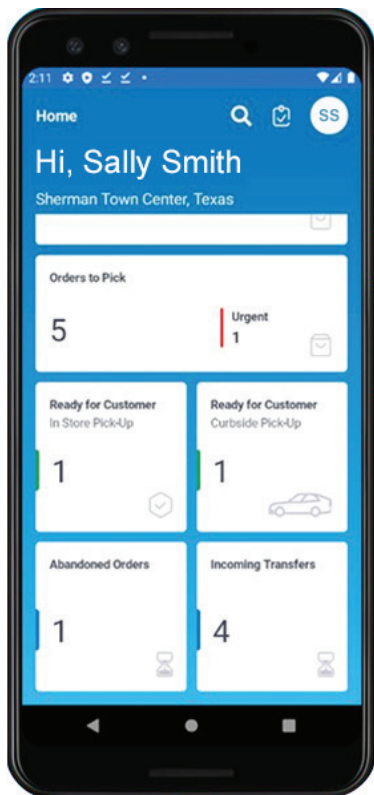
2:11

Home

SS

Hi, Sally Smith

Sherman Town Center, Texas

Orders to Pick

5

Urgent

1

Ready for Customer

In Store Pick-Up

1

Ready for Customer

Curbside Pick-Up

1

Abandoned Orders

1

Incoming Transfers

4